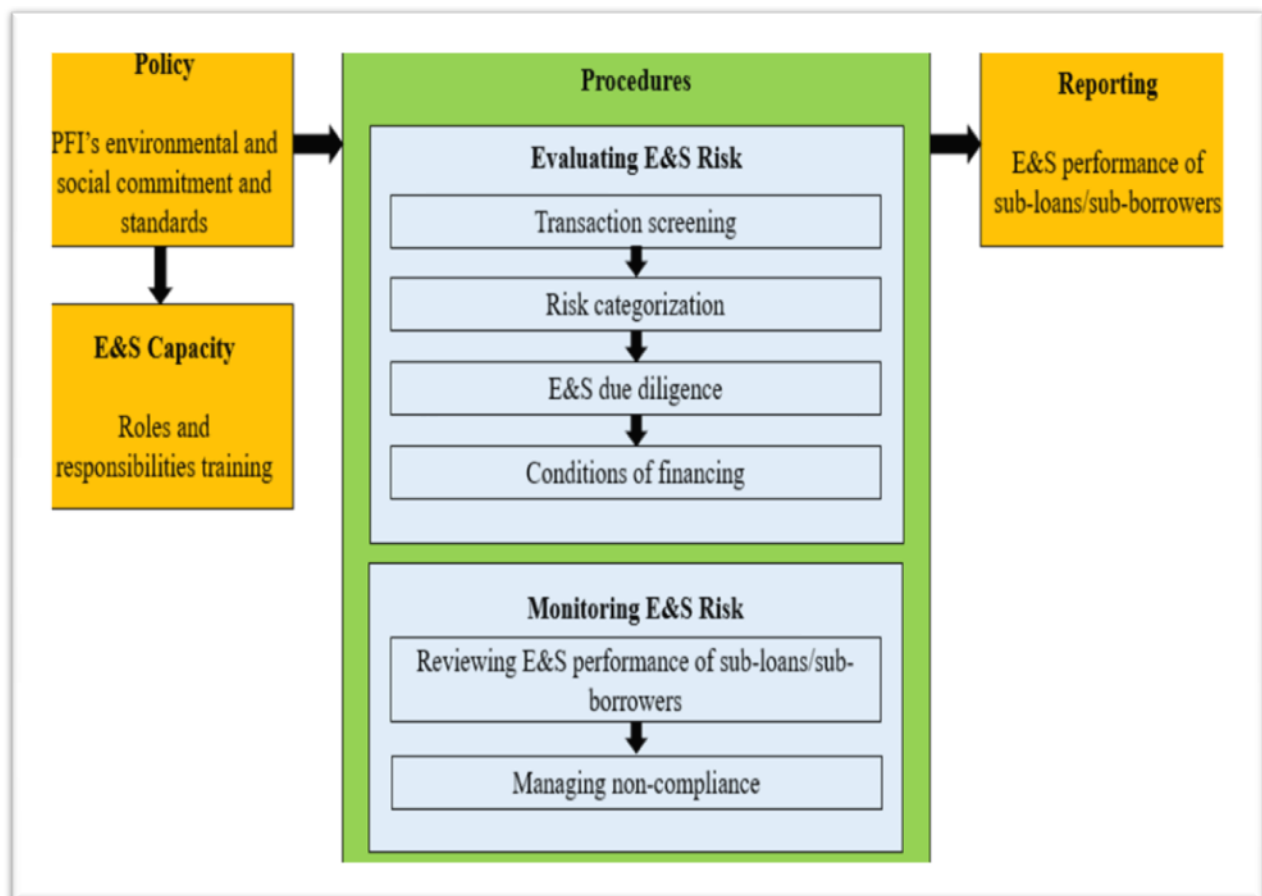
Policy

PFI's environmental and social commitment and standards

E&S Capacity

Roles and responsibilities training

Procedures

Evaluating E&S Risk

Transaction screening

Risk categorization

E&S due diligence

Conditions of financing

Monitoring E&S Risk

Reviewing E&S performance of sub-loans/sub-borrowers

Managing non-compliance

Reporting

E&S performance of sub-loans/sub-borrowers